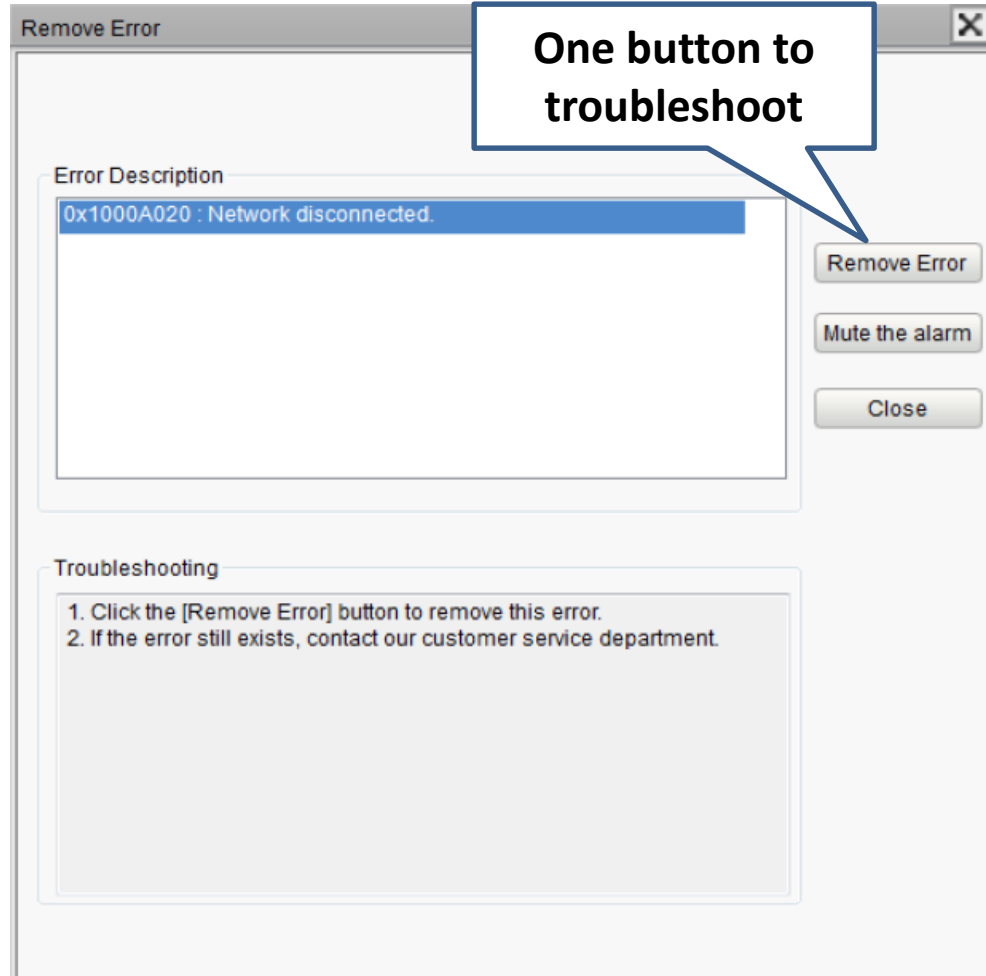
Remove Error

X

One button to troubleshoot

Error Description

0x1000A020 : Network disconnected.

Remove Error

Mute the alarm

Close

Troubleshooting

1. Click the [Remove Error] button to remove this error.
2. If the error still exists, contact our customer service department.